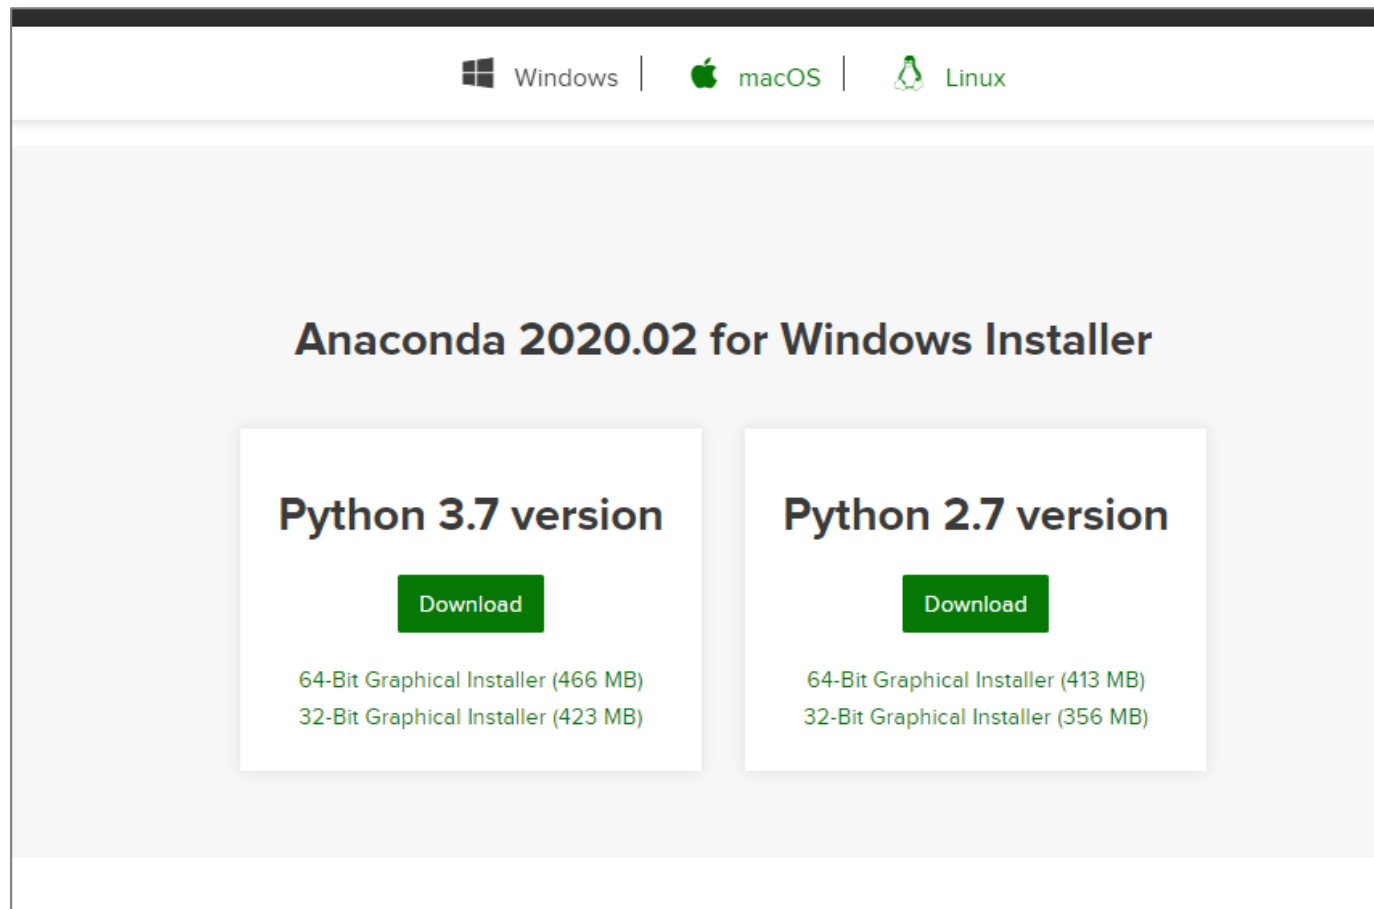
Windows | macOS | Linux

Anaconda 2020.02 for Windows Installer

Python 3.7 version

Download

64-Bit Graphical Installer (466 MB)
32-Bit Graphical Installer (423 MB)

Python 2.7 version

Download

64-Bit Graphical Installer (413 MB)
32-Bit Graphical Installer (356 MB)